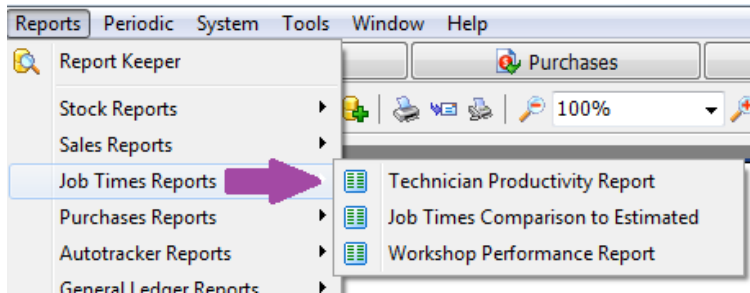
Reports Periodic System Tools Window Help

Report Keeper

Purchases

Stock Reports

Sales Reports

Job Times Reports

Purchases Reports

Autotracker Reports

General Ledger Reports

100%

Technician Productivity Report

Job Times Comparison to Estimated

Workshop Performance Report